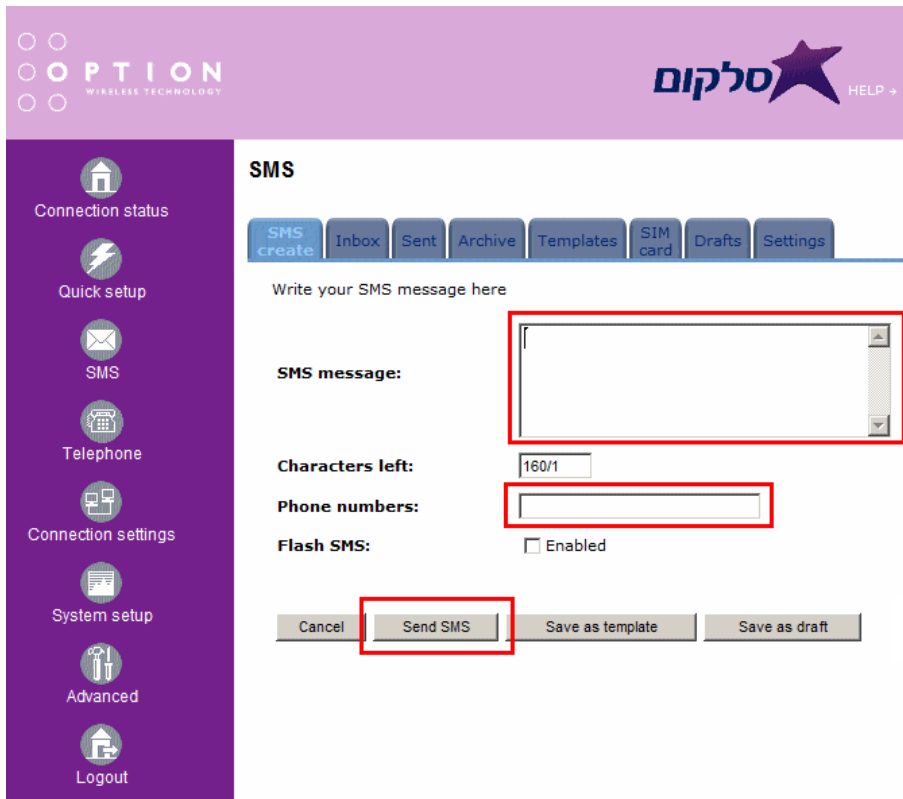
OPTION
WIRELESS TECHNOLOGY

סלקום

HELP →

Connection status

Quick setup

SMS

Telephone

Connection settings

System setup

Advanced

Logout

SMS

SMS create | Inbox | Sent | Archive | Templates | SIM card | Drafts | Settings

Write your SMS message here

SMS message:

Characters left: 160/1

Phone numbers:

Flash SMS: Enabled

Cancel | Send SMS | Save as template | Save as draft